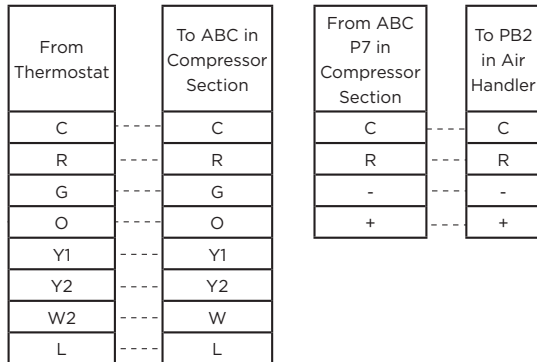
| From Thermostat | To ABC in Compressor Section |
|---|---|
| C | C |
| R | R |
| G | G |
| O | O |
| Y1 | Y1 |
| Y2 | Y2 |
| W2 | W |
| L | L |

| From ABC P7 in Compressor Section | To PB2 in Air Handler |
|---|---|
| C | C |
| R | R |
| - | - |
| + | + |